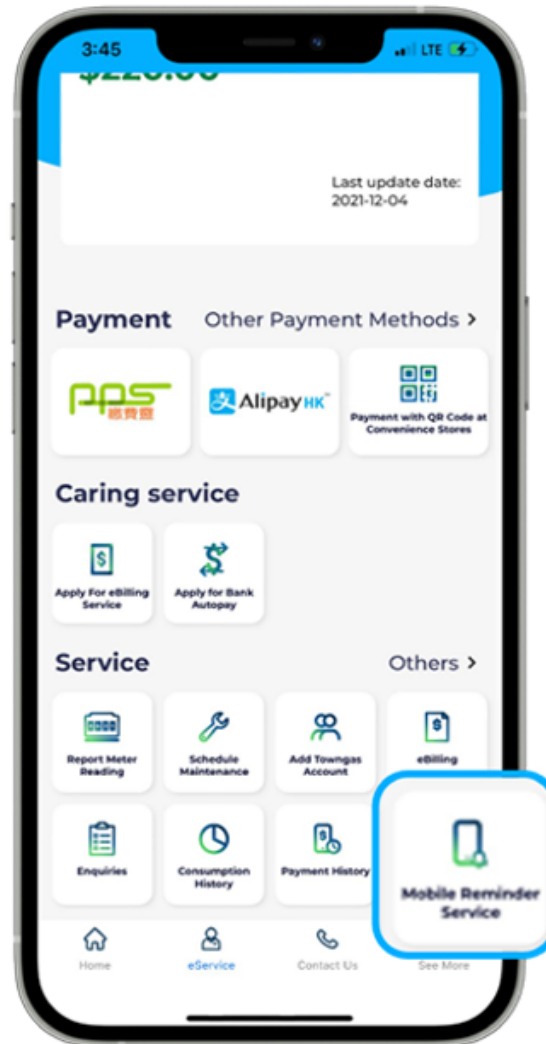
3:45 LTE

$220.00

Last update date:
2021-12-04

Payment Other Payment Methods >

PPS 繳費靈

Alipay HK

Payment with QR Code at Convenience Stores

Caring service

Apply For eBilling Service

Apply for Bank Autopay

Service Others >

Report Meter Reading

Schedule Maintenance

Add Towngas Account

eBilling

Enquiries

Consumption History

Payment History

Mobile Reminder Service

Home

eService

Contact Us

See More